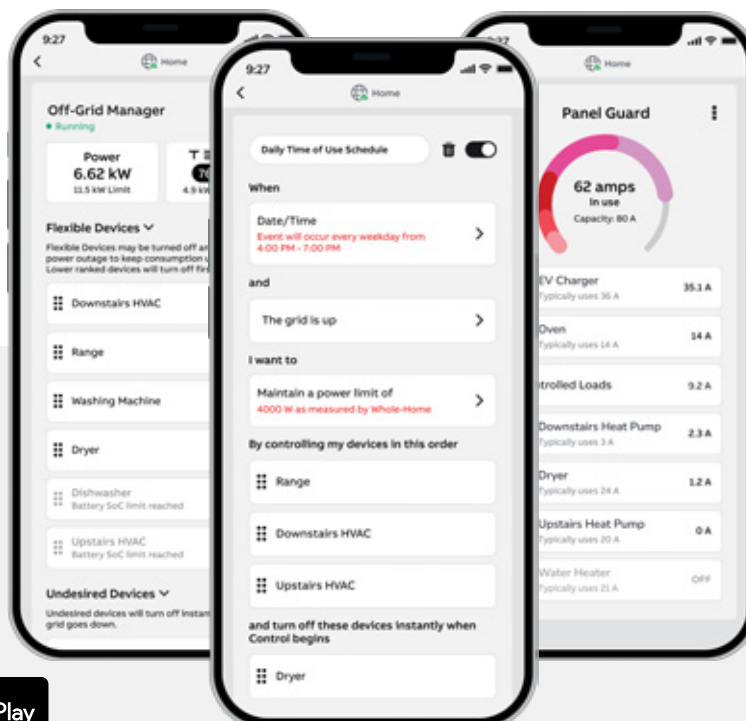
9:27

Home

Off-Grid Manager

Running

Power

6.62 kW

11.5 kW Limit

T

4.9 kW

Flexible Devices

Flexible Devices may be turned off an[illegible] power outage to keep consumption u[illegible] Lower ranked devices will turn off firs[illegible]

Downstairs HVAC

Range

Washing Machine

Dryer

Dishwasher

Battery SoC limit reached

Upstairs HVAC

Battery SoC limit reached

Undesired Devices

Undesired devices will turn off instan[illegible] grid goes down.

9:27

Home

Daily Time of Use Schedule

When

Date/Time

Event will occur every weekday from 4:00 PM - 7:00 PM

and

The grid is up

I want to

Maintain a power limit of

4000 W as measured by Whole-Home

By controlling my devices in this order

Range

Downstairs HVAC

Upstairs HVAC

and turn off these devices instantly when Control begins

Dryer

Home

Panel Guard

62 amps

in use

Capacity: 80 A

EV Charger

Typically uses 36 A

35.1 A

Oven

Typically uses 14 A

14 A

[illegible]trolled Loads

9.2 A

Downstairs Heat Pump

Typically uses 3 A

2.3 A

Dryer

Typically uses 24 A

1.2 A

Upstairs Heat Pump

Typically uses 20 A

0 A

Water Heater

Typically uses 21 A

OFF

Play